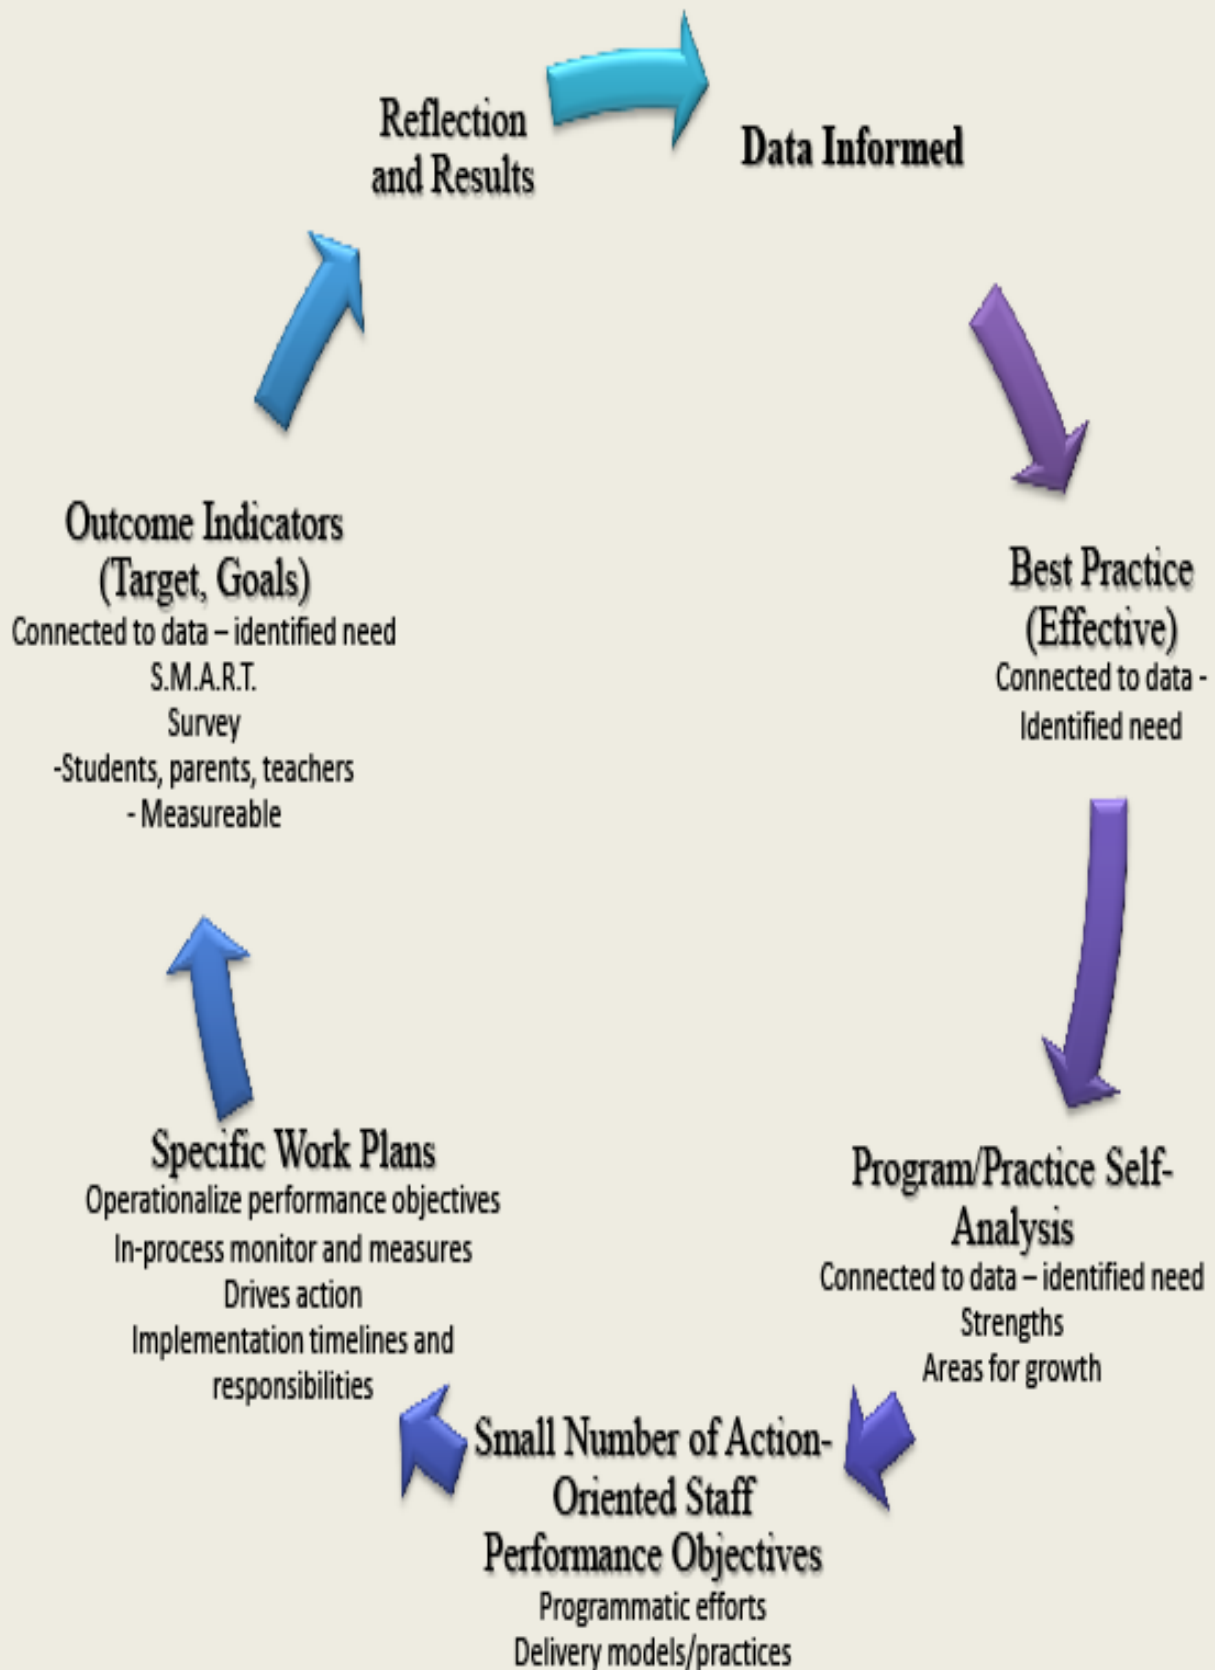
Reflection and Results

Data Informed

Best Practice (Effective)
Connected to data - Identified need

Program/Practice Self-Analysis
Connected to data – identified need
Strengths
Areas for growth

Small Number of Action-Oriented Staff Performance Objectives
Programmatic efforts
Delivery models/practices

Specific Work Plans
Operationalize performance objectives
In-process monitor and measures
Drives action
Implementation timelines and responsibilities

Outcome Indicators (Target, Goals)
Connected to data – identified need
S.M.A.R.T.
Survey
-Students, parents, teachers
- Measureable